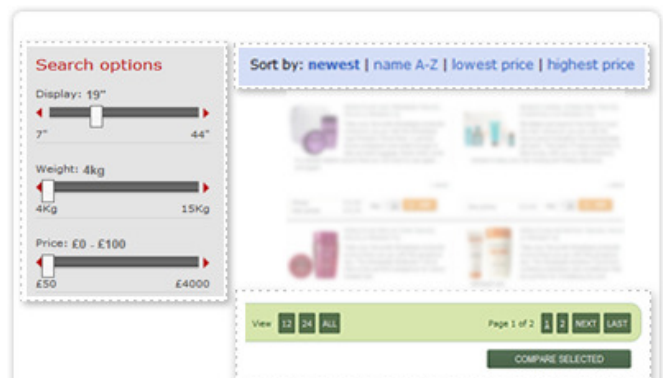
Search options

Display: 19"

7" 44"

Weight: 4kg

4Kg 15Kg

Price: £0 - £100

£50 £4000

Sort by: newest | name A-Z | lowest price | highest price

View 12 24 ALL

Page 1 of 2 1 2 NEXT LAST

COMPARE SELECTED